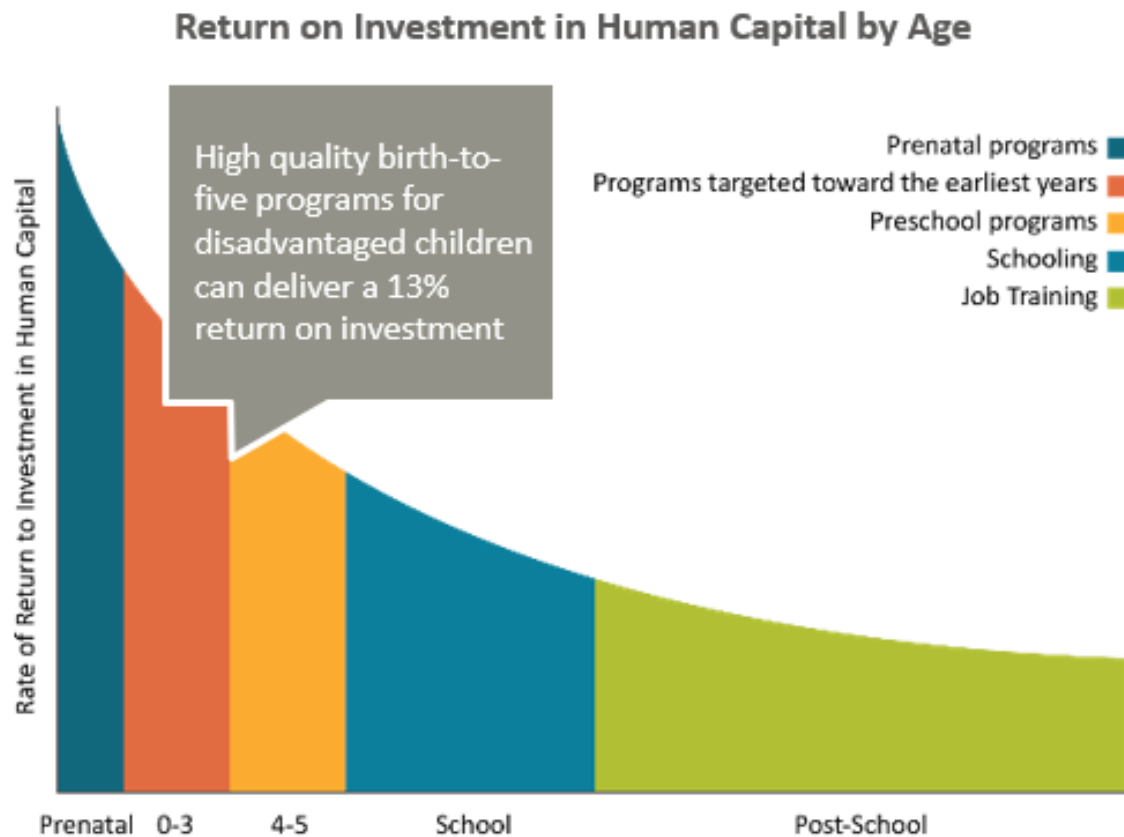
Return on Investment in Human Capital by Age

High quality birth-to-five programs for disadvantaged children can deliver a 13% return on investment

Prenatal programs
Programs targeted toward the earliest years
Preschool programs
Schooling
Job Training

Rate of Return to Investment in Human Capital

Prenatal 0-3 4-5 School Post-School